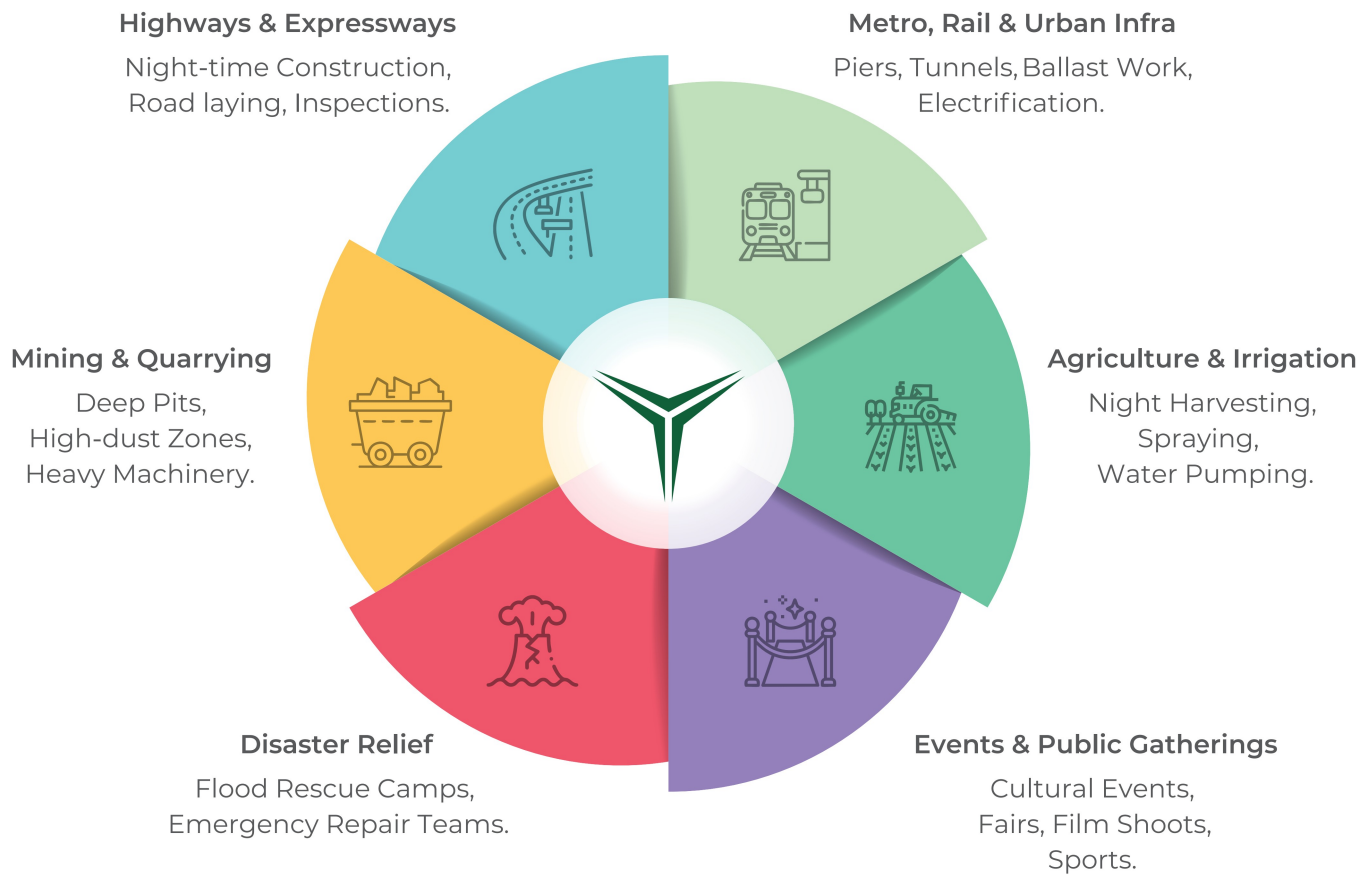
Highways & Expressways
Night-time Construction, Road laying, Inspections.

Metro, Rail & Urban Infra
Piers, Tunnels, Ballast Work, Electrification.

Mining & Quarrying
Deep Pits, High-dust Zones, Heavy Machinery.

Agriculture & Irrigation
Night Harvesting, Spraying, Water Pumping.

Disaster Relief
Flood Rescue Camps, Emergency Repair Teams.

Events & Public Gatherings
Cultural Events, Fairs, Film Shoots, Sports.